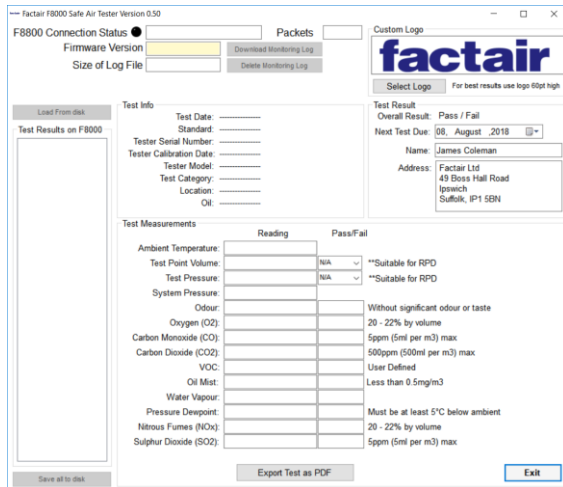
Factair F8000 Safe Air Tester Version 0.50

F8800 Connection Status ●
Packets
Firmware Version
Download Monitoring Log
Size of Log File
Delete Monitoring Log

Custom Logo
factair
Select Logo
For best results use logo 60pt high

Load From disk
Test Results on F8000

Test Info
Test Date: ---------------
Standard: ---------------
Tester Serial Number: ---------------
Tester Calibration Date: ---------------
Tester Model: ---------------
Test Category: ---------------
Location: ---------------
Oil: ---------------

Test Result
Overall Result: Pass / Fail
Next Test Due: 08, August ,2018
Name: James Coleman
Address: Factair Ltd
49 Boss Hall Road
Ipswich
Suffolk, IP1 5BN

Test Measurements
Reading
Pass/Fail
Ambient Temperature:
Test Point Volume: N/A **Suitable for RPD
Test Pressure: N/A **Suitable for RPD
System Pressure:
Odour: Without significant odour or taste
Oxygen (O2): 20 - 22% by volume
Carbon Monoxide (CO): 5ppm (5ml per m3) max
Carbon Dioxide (CO2): 500ppm (500ml per m3) max
VOC: User Defined
Oil Mist: Less than 0.5mg/m3
Water Vapour:
Pressure Dewpoint: Must be at least 5°C below ambient
Nitrous Fumes (NOx): 20 - 22% by volume
Sulphur Dioxide (SO2): 5ppm (5ml per m3) max

Save all to disk
Export Test as PDF
Exit